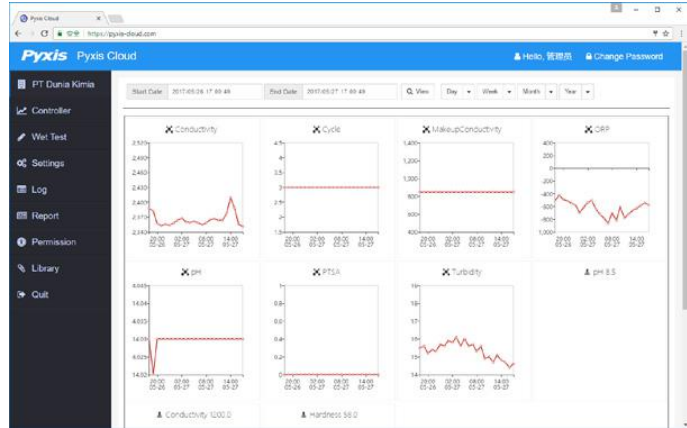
Pyxis Cloud ×

← → C 安全 | https://pyxis-cloud.com

Pyxis Pyxis Cloud

Hello, 管理员 Change Password

PT Dunia Kimia
Controller
Wet Test
Settings
Log
Report
Permission
Library
Quit

Start Date 2017-05-26 17:40:46 End Date 2017-05-27 17:40:46 View Day Week Month Year

Conductivity
2,520
2,490
2,460
2,430
2,400
2,370
2,340
20:00 05-26 02:00 05-27 08:00 05-27 14:00 05-27

Cycle
4.5
4
3.5
3
2.5
2
1.5
20:00 05-26 02:00 05-27 08:00 05-27 14:00 05-27

MakeupConductivity
1,400
1,200
1,000
800
600
400
20:00 05-26 02:00 05-27 08:00 05-27 14:00 05-27

ORP
400
200
0
-200
-400
-600
-800
-1,000
20:00 05-26 02:00 05-27 08:00 05-27 14:00 05-27

pH
14.045
14.04
14.035
14.03
14.025
14.02
20:00 05-26 02:00 05-27 08:00 05-27 14:00 05-27

PTSA
1
0.8
0.6
0.4
0.2
0
20:00 05-26 02:00 05-27 08:00 05-27 14:00 05-27

Turbidity
18
17
16
15
14
20:00 05-26 02:00 05-27 08:00 05-27 14:00 05-27

pH 8.5

Conductivity 1200.0

Hardness 56.0